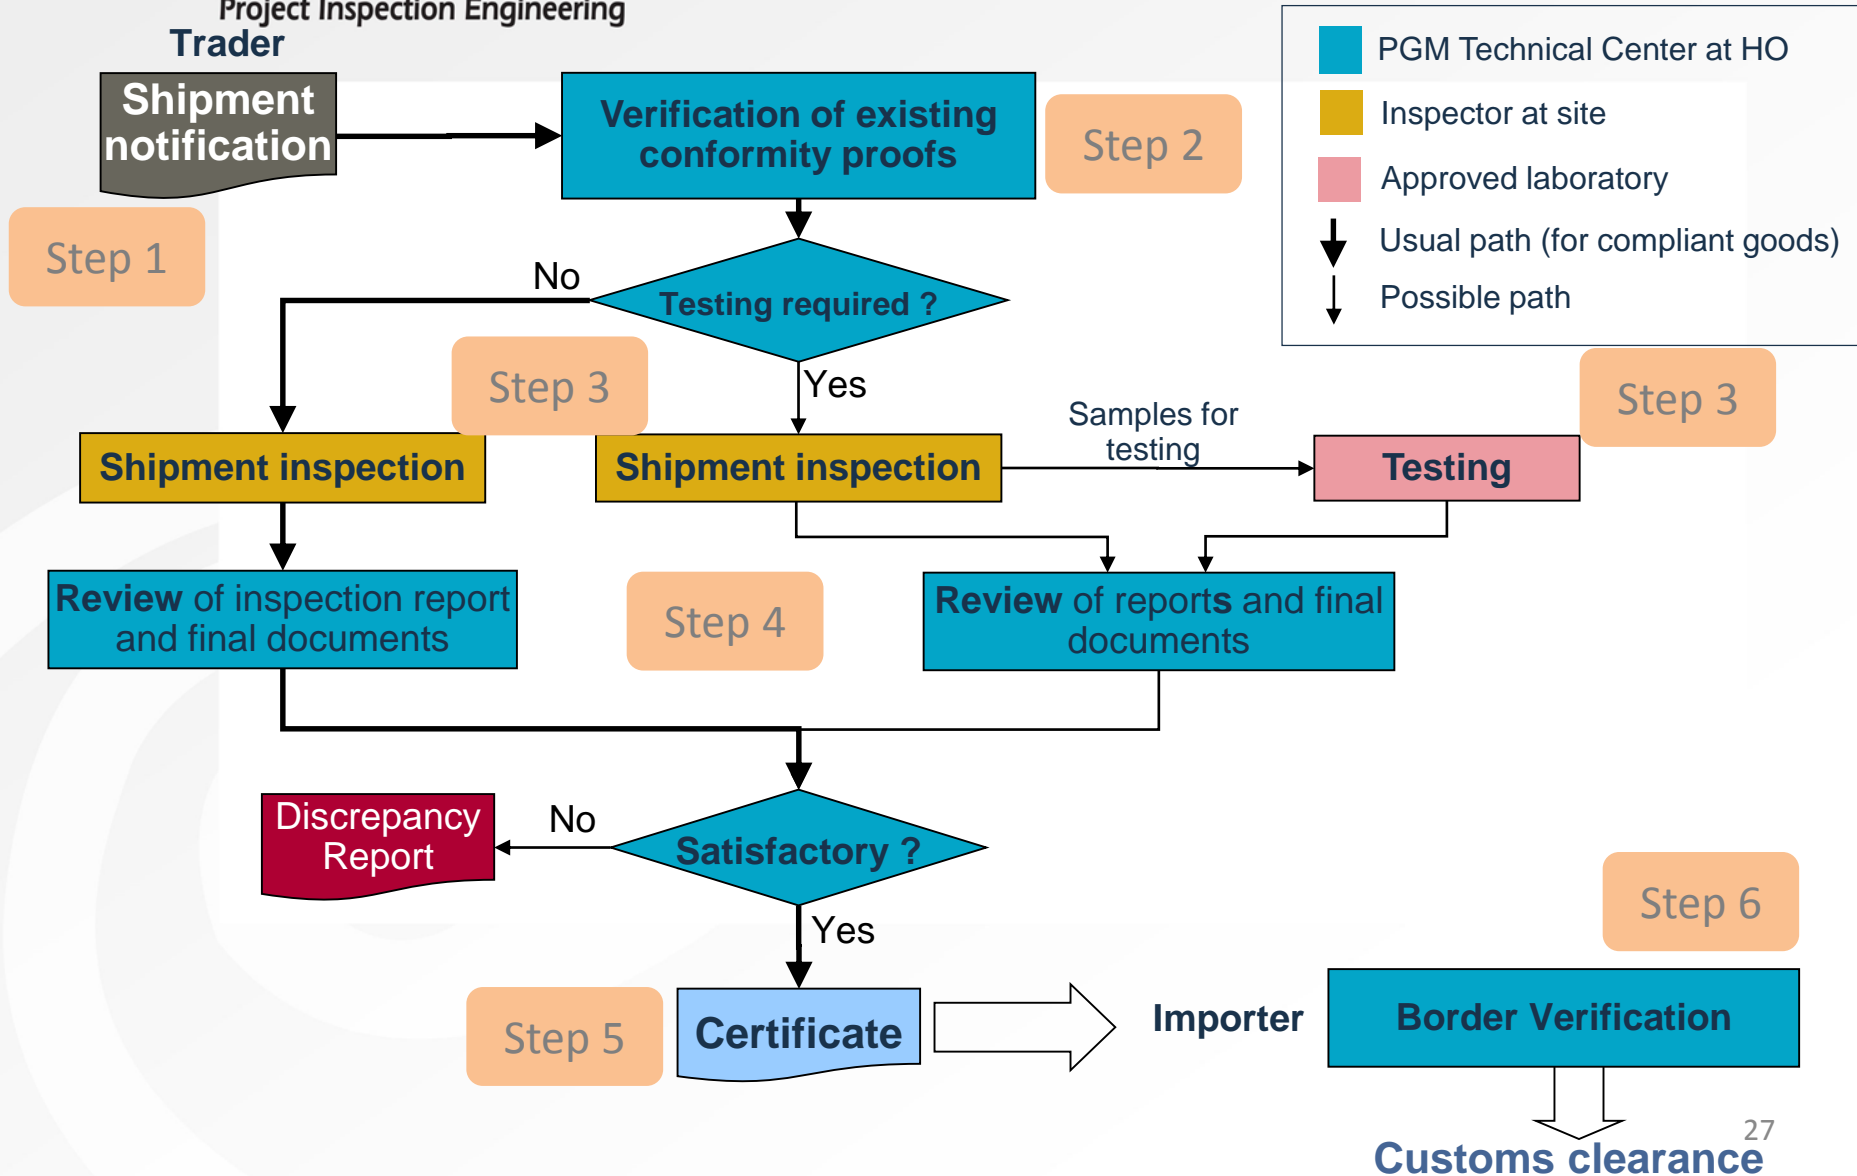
Project Inspection Engineering

Trader

Shipment notification

Verification of existing conformity proofs

Step 2

PGM Technical Center at HO
Inspector at site
Approved laboratory
Usual path (for compliant goods)
Possible path

Step 1

No

Testing required ?

Step 3

Yes

Step 3

Samples for testing

Shipment inspection

Shipment inspection

Testing

Review of inspection report and final documents

Step 4

Review of reports and final documents

Discrepancy Report

No

Satisfactory ?

Step 6

Yes

Step 5

Certificate

Importer

Border Verification

27

Customs clearance